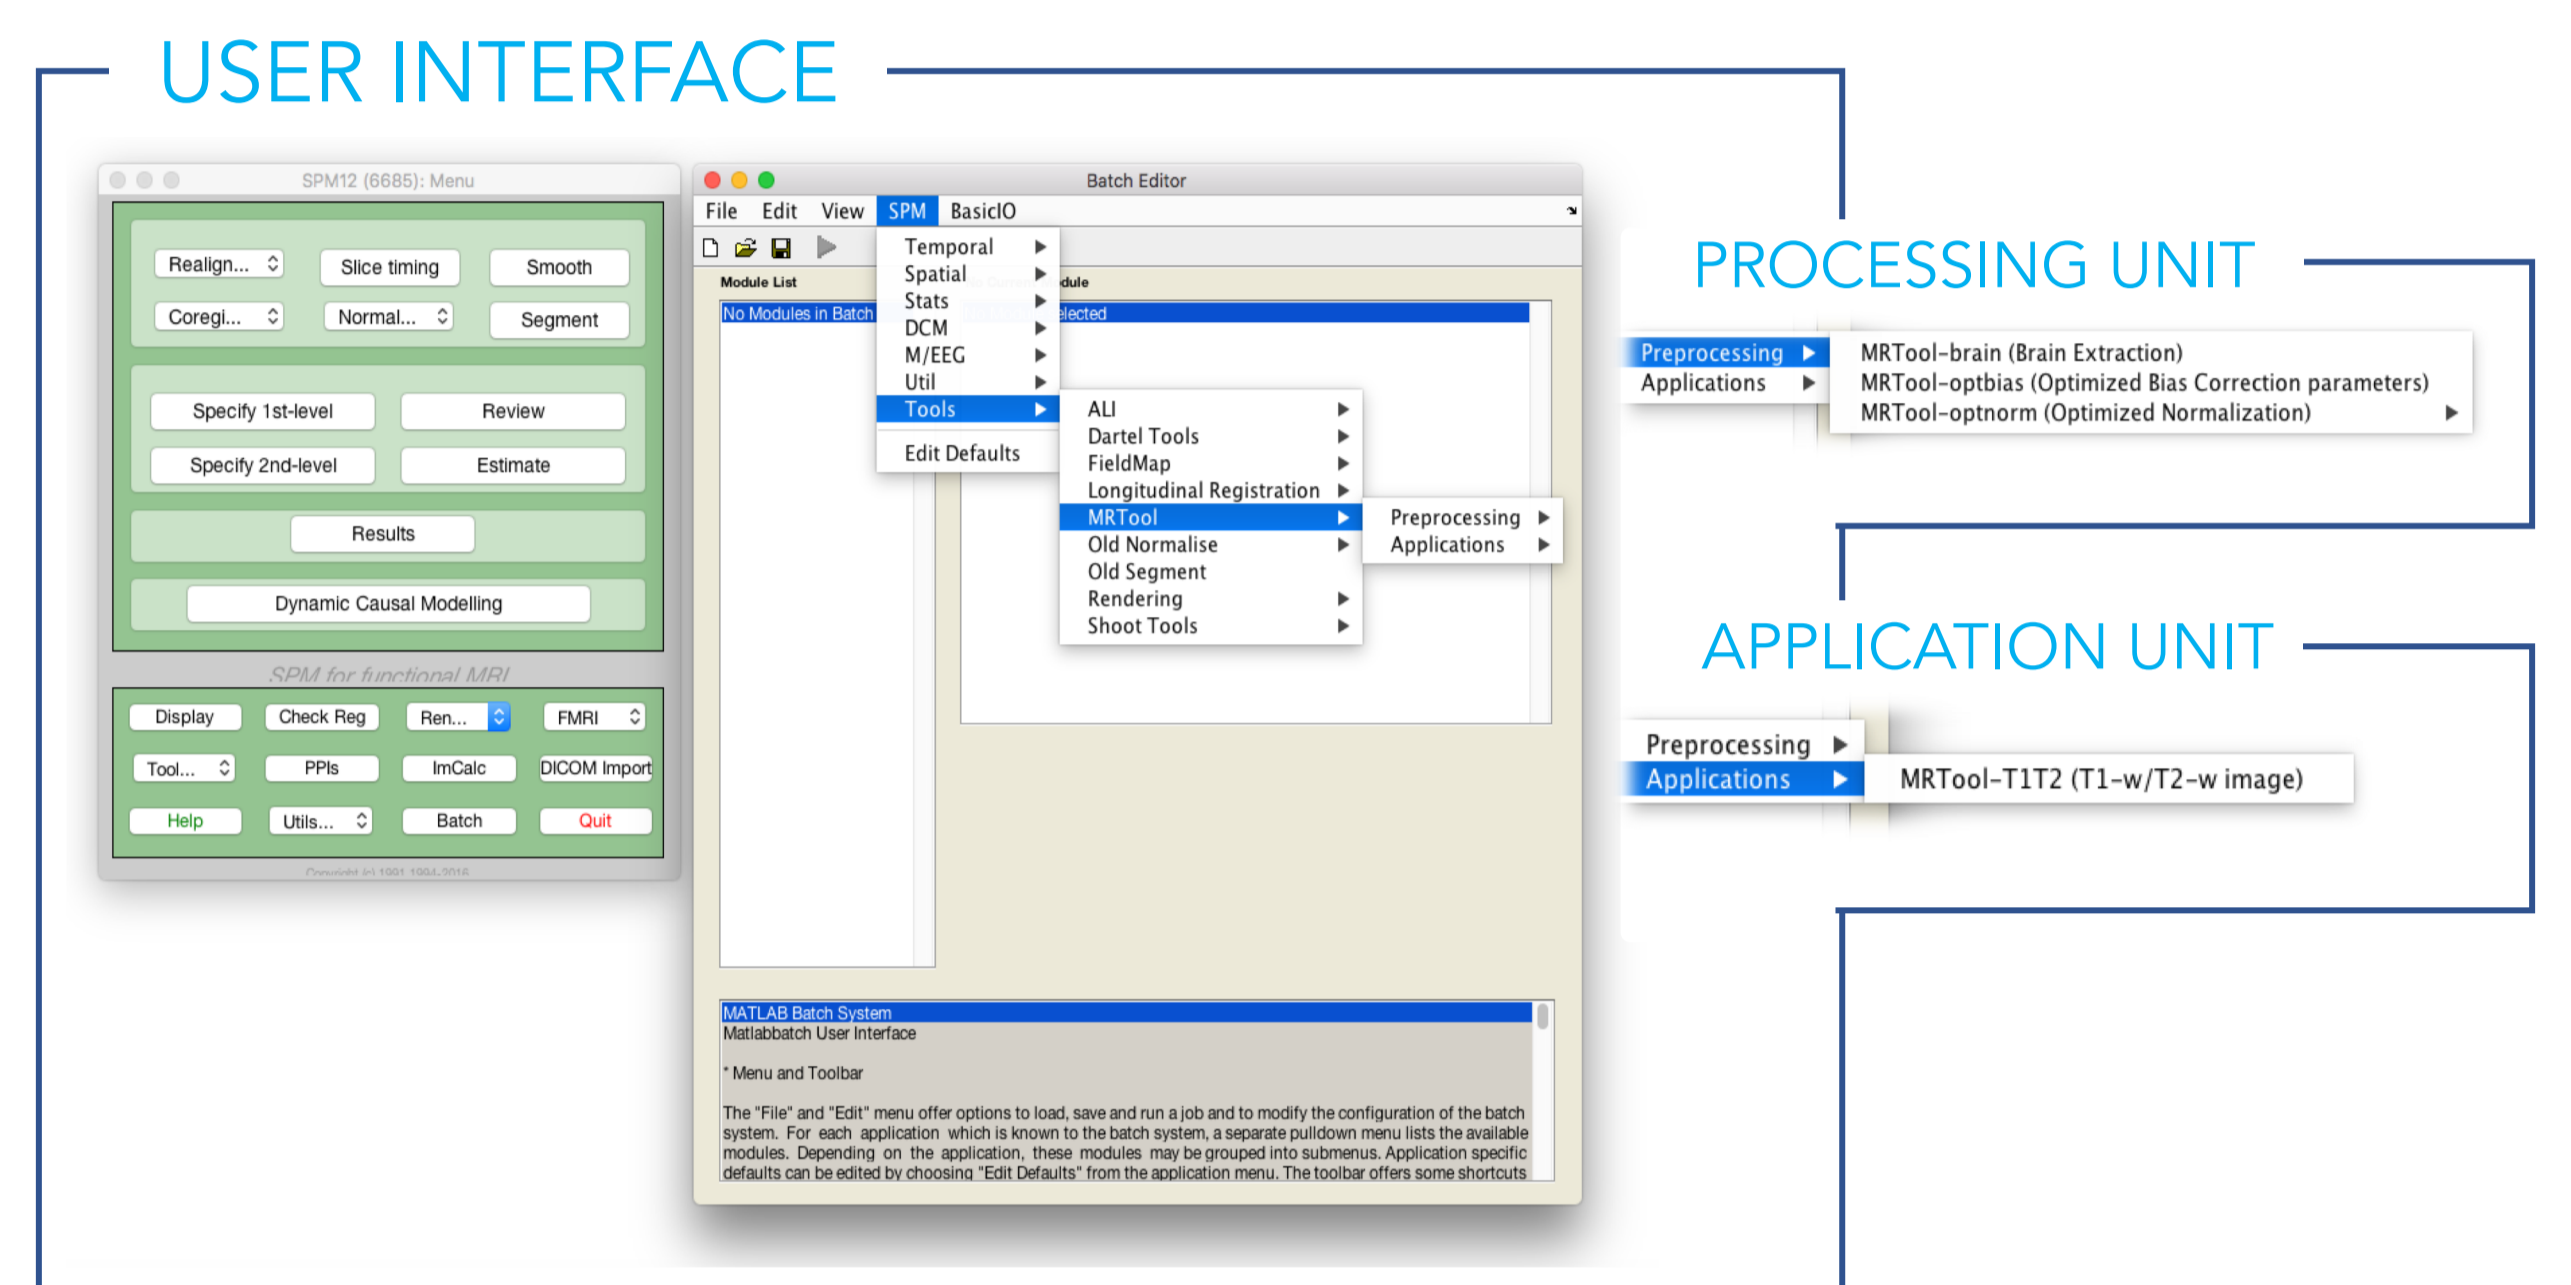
USER INTERFACE

SPM12 (6685): Menu

Realign... Slice timing Smooth

Coregi... Normal... Segment

Specify 1st-level Review

Specify 2nd-level Estimate

Results

Dynamic Causal Modelling

SPM for functional MRI

Display Check Reg Ren... FMRI

Tool... PPIs ImCalc DICOM Import

Help Utils... Batch Quit

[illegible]

Batch Editor

File Edit View SPM BasicIO

Module List

No Modules in Batch

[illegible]dule

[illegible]elected

Temporal
Spatial
Stats
DCM
M/EEG
Util
Tools
Edit Defaults

ALI
Dartel Tools
FieldMap
Longitudinal Registration
MRTool
Old Normalise
Old Segment
Rendering
Shoot Tools

Preprocessing
Applications

MATLAB Batch System
Matlabbatch User Interface

* Menu and Toolbar

The "File" and "Edit" menu offer options to load, save and run a job and to modify the configuration of the batch system. For each application which is known to the batch system, a separate pulldown menu lists the available modules. Depending on the application, these modules may be grouped into submenus. Application specific defaults can be edited by choosing "Edit Defaults" from the application menu. The toolbar offers some shortcuts

PROCESSING UNIT

Preprocessing
Applications

MRTool-brain (Brain Extraction)
MRTool-optbias (Optimized Bias Correction parameters)
MRTool-optnorm (Optimized Normalization)

APPLICATION UNIT

Preprocessing
Applications

MRTool-T1T2 (T1-w/T2-w image)